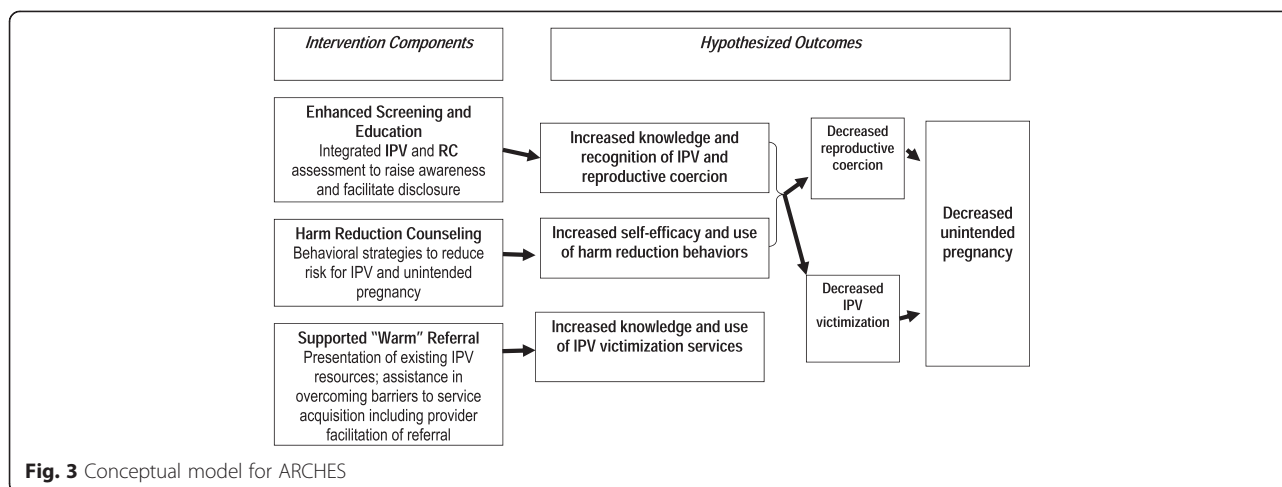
Intervention Components

Hypothesized Outcomes

Enhanced Screening and Education
Integrated IPV and RC assessment to raise awareness and facilitate disclosure

Increased knowledge and recognition of IPV and reproductive coercion

Decreased reproductive coercion

Decreased unintended pregnancy

Harm Reduction Counseling
Behavioral strategies to reduce risk for IPV and unintended pregnancy

Increased self-efficacy and use of harm reduction behaviors

Decreased IPV victimization

Supported "Warm" Referral
Presentation of existing IPV resources; assistance in overcoming barriers to service acquisition including provider facilitation of referral

Increased knowledge and use of IPV victimization services

Fig. 3 Conceptual model for ARCHES